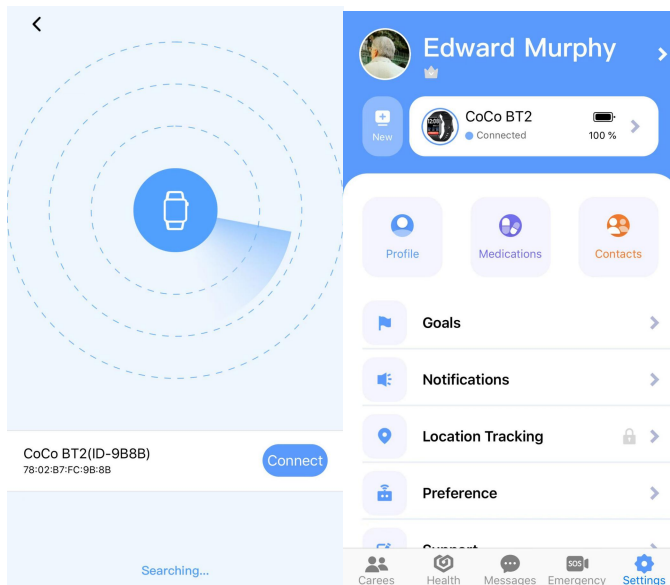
CoCo BT2(ID-9B8B)
78:02:B7:FC:9B:8B

Connect

Searching...

Edward Murphy

New

CoCo BT2
Connected
100 %

Profile
Medications
Contacts

Goals

Notifications

Location Tracking

Preference

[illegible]

Carees
Health
Messages
SOS
Emergency
Settings